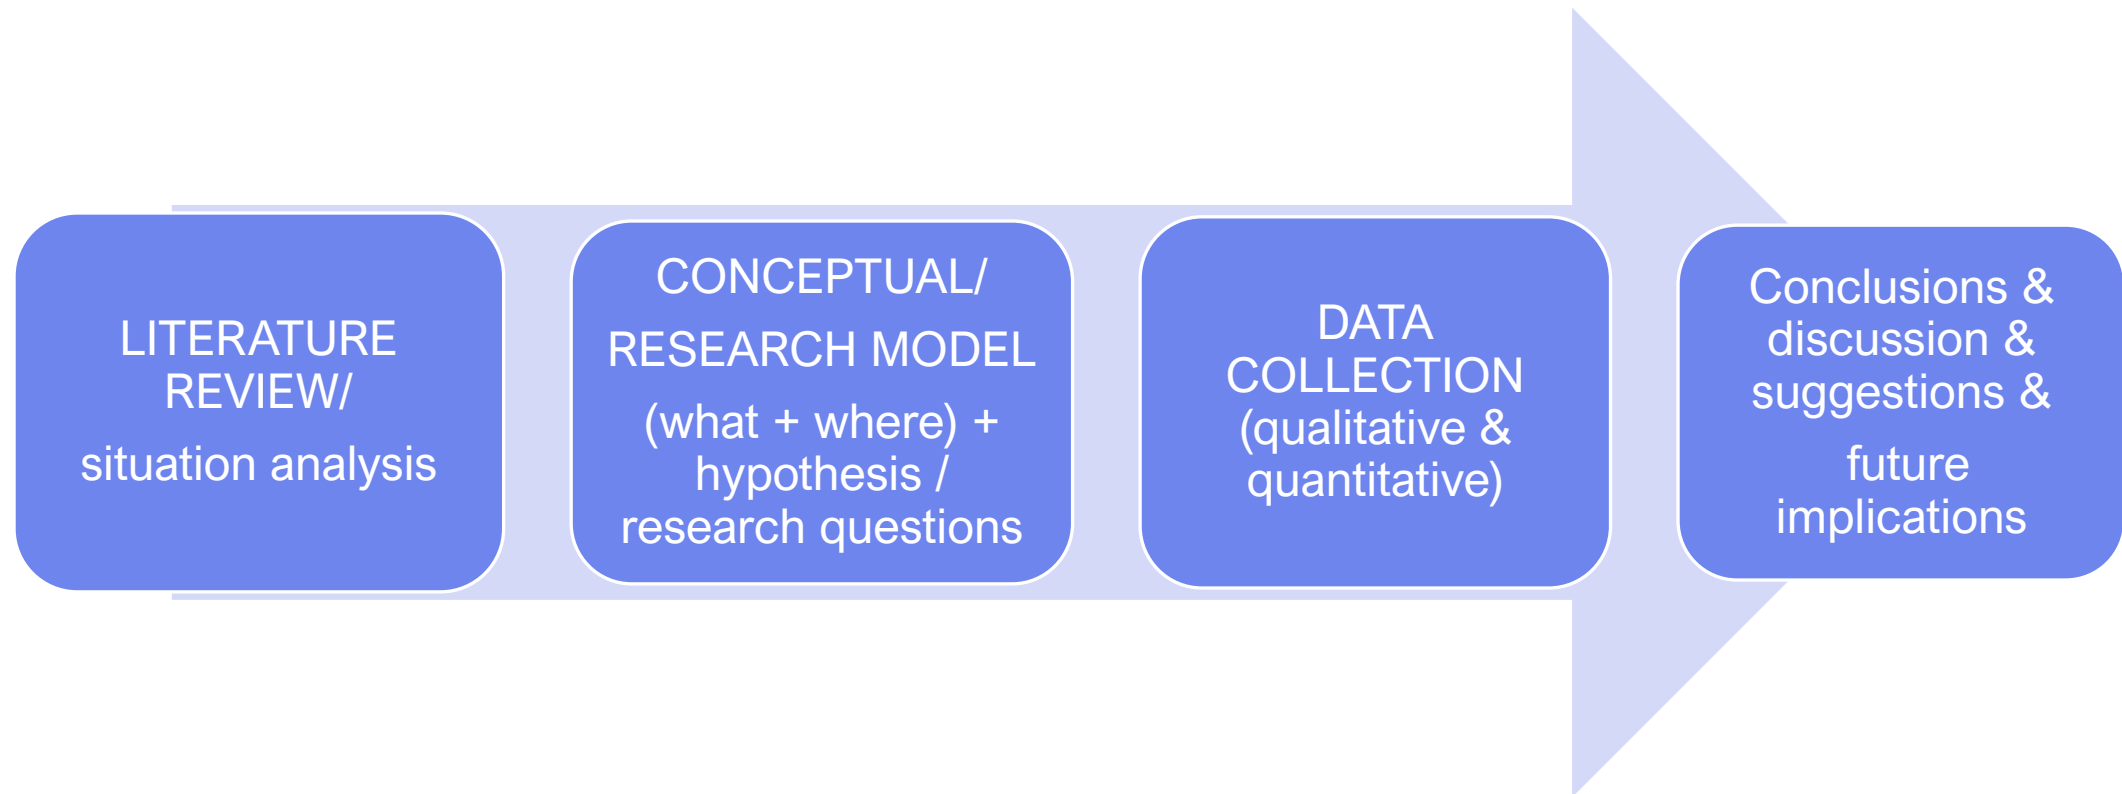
LITERATURE REVIEW/

situation analysis

CONCEPTUAL/

RESEARCH MODEL

(what + where) + hypothesis / research questions

DATA COLLECTION (qualitative & quantitative)

Conclusions & discussion & suggestions &

future implications